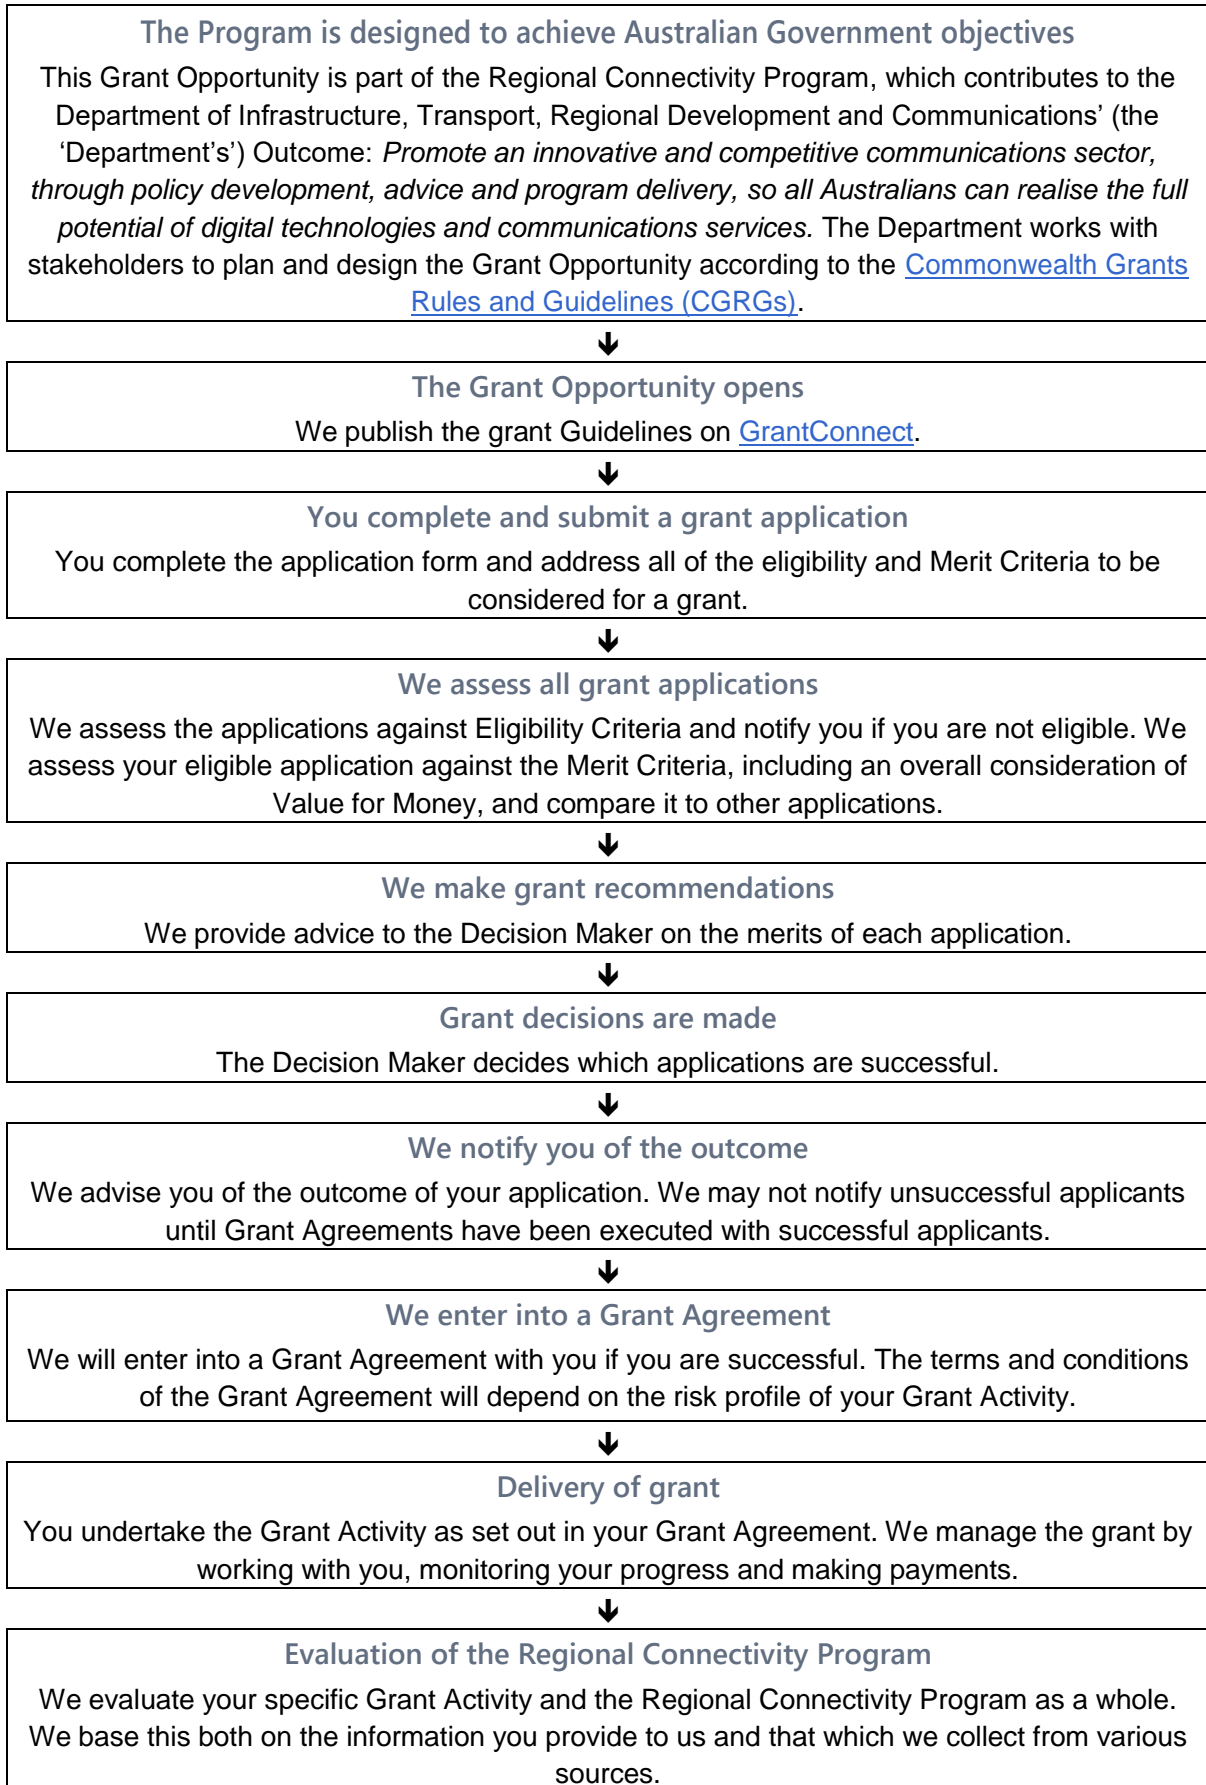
The Program is designed to achieve Australian Government objectives

This Grant Opportunity is part of the Regional Connectivity Program, which contributes to the Department of Infrastructure, Transport, Regional Development and Communications' (the 'Department's') Outcome: *Promote an innovative and competitive communications sector, through policy development, advice and program delivery, so all Australians can realise the full potential of digital technologies and communications services.* The Department works with stakeholders to plan and design the Grant Opportunity according to the Commonwealth Grants Rules and Guidelines (CGRGs).

↓

The Grant Opportunity opens

We publish the grant Guidelines on GrantConnect.

↓

You complete and submit a grant application

You complete the application form and address all of the eligibility and Merit Criteria to be considered for a grant.

↓

We assess all grant applications

We assess the applications against Eligibility Criteria and notify you if you are not eligible. We assess your eligible application against the Merit Criteria, including an overall consideration of Value for Money, and compare it to other applications.

↓

We make grant recommendations

We provide advice to the Decision Maker on the merits of each application.

↓

Grant decisions are made

The Decision Maker decides which applications are successful.

↓

We notify you of the outcome

We advise you of the outcome of your application. We may not notify unsuccessful applicants until Grant Agreements have been executed with successful applicants.

↓

We enter into a Grant Agreement

We will enter into a Grant Agreement with you if you are successful. The terms and conditions of the Grant Agreement will depend on the risk profile of your Grant Activity.

↓

Delivery of grant

You undertake the Grant Activity as set out in your Grant Agreement. We manage the grant by working with you, monitoring your progress and making payments.

↓

Evaluation of the Regional Connectivity Program

We evaluate your specific Grant Activity and the Regional Connectivity Program as a whole. We base this both on the information you provide to us and that which we collect from various sources.